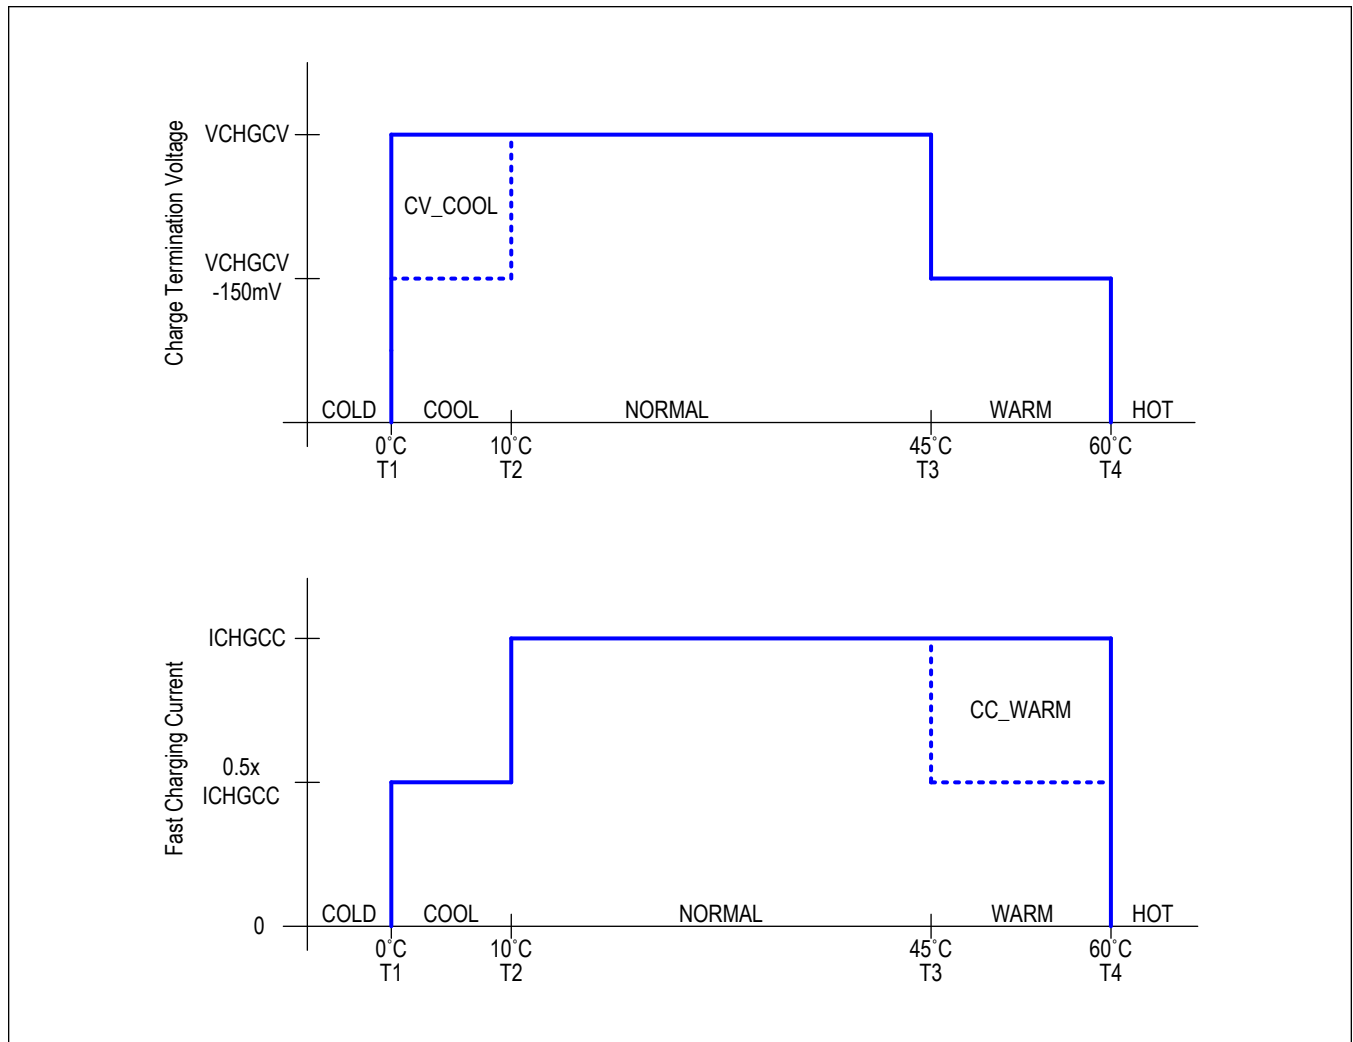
Charge Termination Voltage

VCHGCV

CV_COOL

VCHGCV
-150mV

COLD
COOL
NORMAL
WARM
HOT

0°C
T1
10°C
T2
45°C
T3
60°C
T4

Fast Charging Current

ICHGCC

CC_WARM

0.5x
ICHGCC

0

COLD
COOL
NORMAL
WARM
HOT

0°C
T1
10°C
T2
45°C
T3
60°C
T4